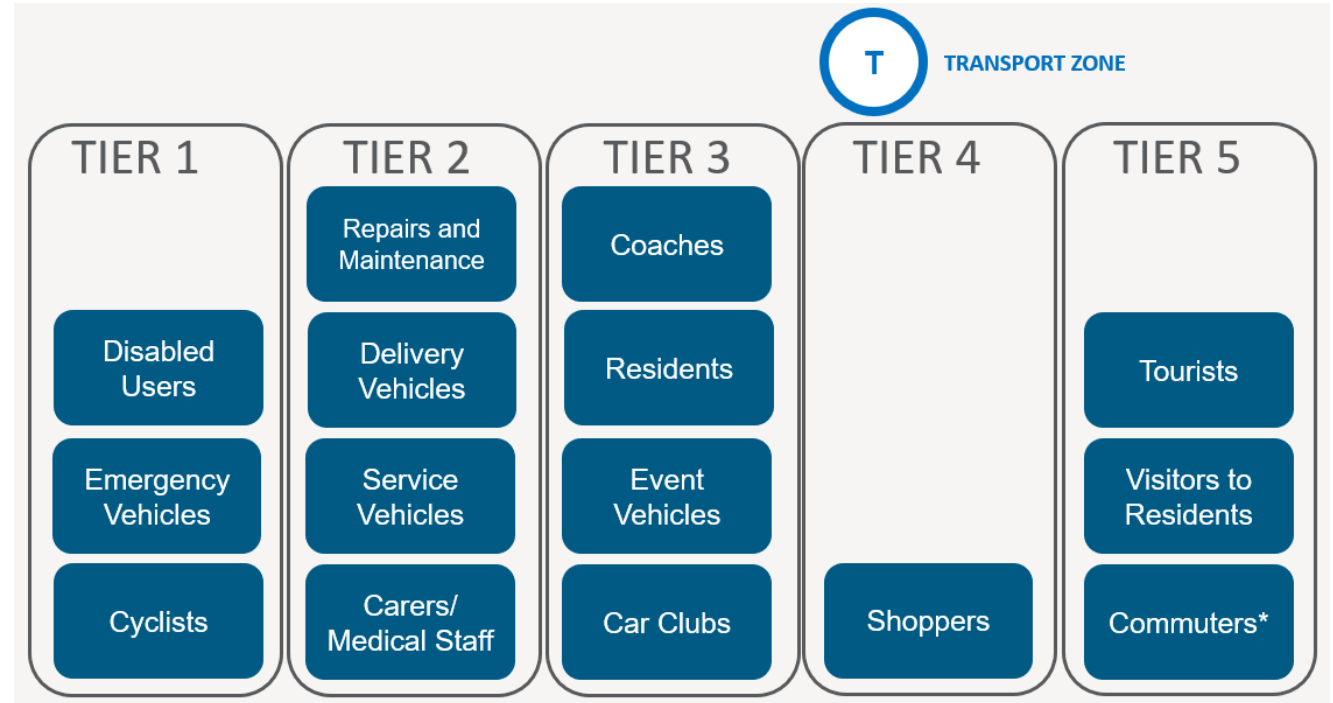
T TRANSPORT ZONE

TIER 1

Disabled Users

Emergency Vehicles

Cyclists

TIER 2

Repairs and Maintenance

Delivery Vehicles

Service Vehicles

Carers/ Medical Staff

TIER 3

Coaches

Residents

Event Vehicles

Car Clubs

TIER 4

Shoppers

TIER 5

Tourists

Visitors to Residents

Commuters*